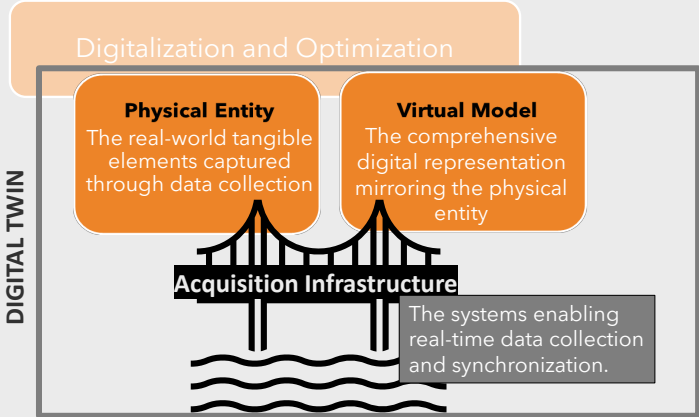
Digitalization and Optimization

DIGITAL TWIN

Physical Entity
The real-world tangible elements captured through data collection

Virtual Model
The comprehensive digital representation mirroring the physical entity

Acquisition Infrastructure

The systems enabling real-time data collection and synchronization.